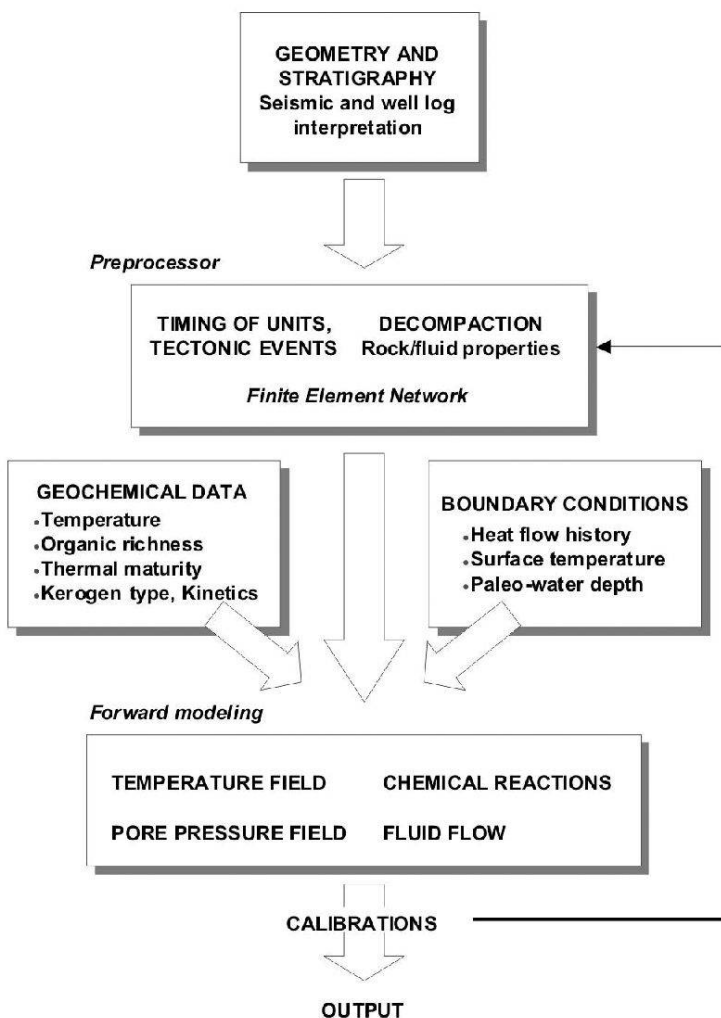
GEOMETRY AND STRATIGRAPHY
Seismic and well log interpretation

Preprocessor

TIMING OF UNITS, TECTONIC EVENTS

DECOMPACTION
Rock/fluid properties

Finite Element Network

GEOCHEMICAL DATA
• Temperature
• Organic richness
• Thermal maturity
• Kerogen type, Kinetics

BOUNDARY CONDITIONS
• Heat flow history
• Surface temperature
• Paleo-water depth

Forward modeling

TEMPERATURE FIELD

CHEMICAL REACTIONS

PORE PRESSURE FIELD

FLUID FLOW

CALIBRATIONS

OUTPUT